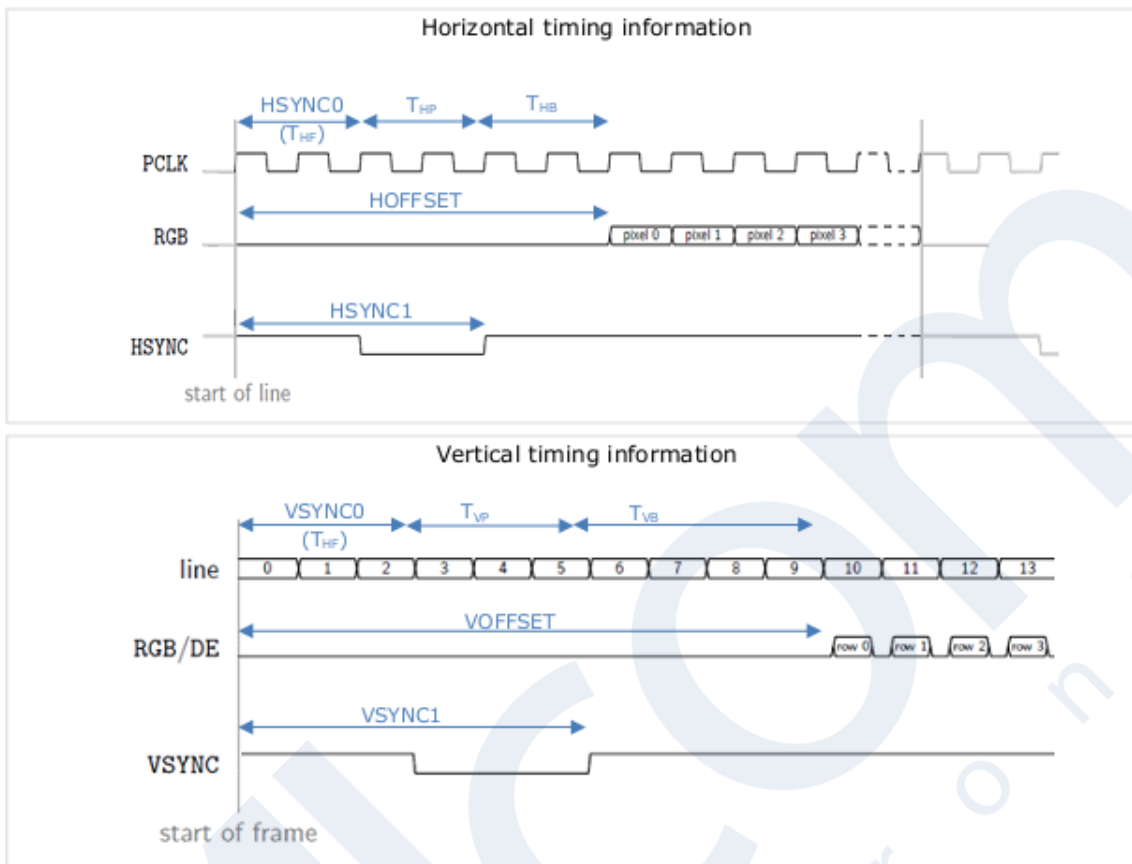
Horizontal timing information

HSYNC0 ($T_{HF}$) $T_{HP}$ $T_{HB}$

PCLK

HOFFSET

RGB

pixel 0 pixel 1 pixel 2 pixel 3

HSYNC1

HSYNC

start of line

Vertical timing information

VSYNC0 ($T_{HF}$) $T_{VP}$ $T_{VB}$

line

0 1 2 3 4 5 6 7 8 9 10 11 12 13

VOFFSET

RGB/DE

row 0 row 1 row 2 row 3

VSYNC1

VSYNC

start of frame